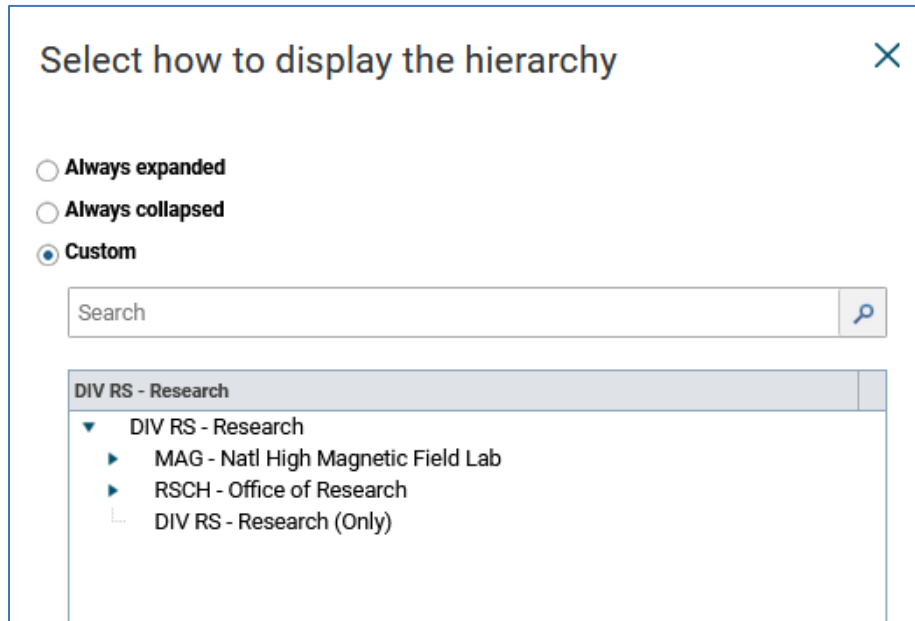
Select how to display the hierarchy

×

Always expanded

Always collapsed

Custom

Search

DIV RS - Research

DIV RS - Research

MAG - Natl High Magnetic Field Lab

RSCH - Office of Research

DIV RS - Research (Only)